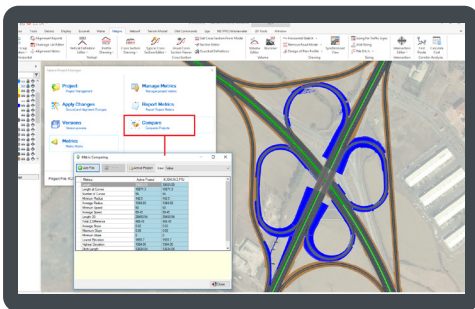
Project
Project management

Apply Changes
Export Project Changes

Versions
Version Control

Metrics
Metrics Reports

Manage Metrics
Manage project metrics

Report Metrics
Report Project Metrics

Compare
Compare Projects

Metric Comparing

Edit File

Launch Project

Metrics
Length of Curve
Minimum Radius
Average Radius
Maximum Radius
Average Speed
Minimum Slope
Maximum Slope
Close